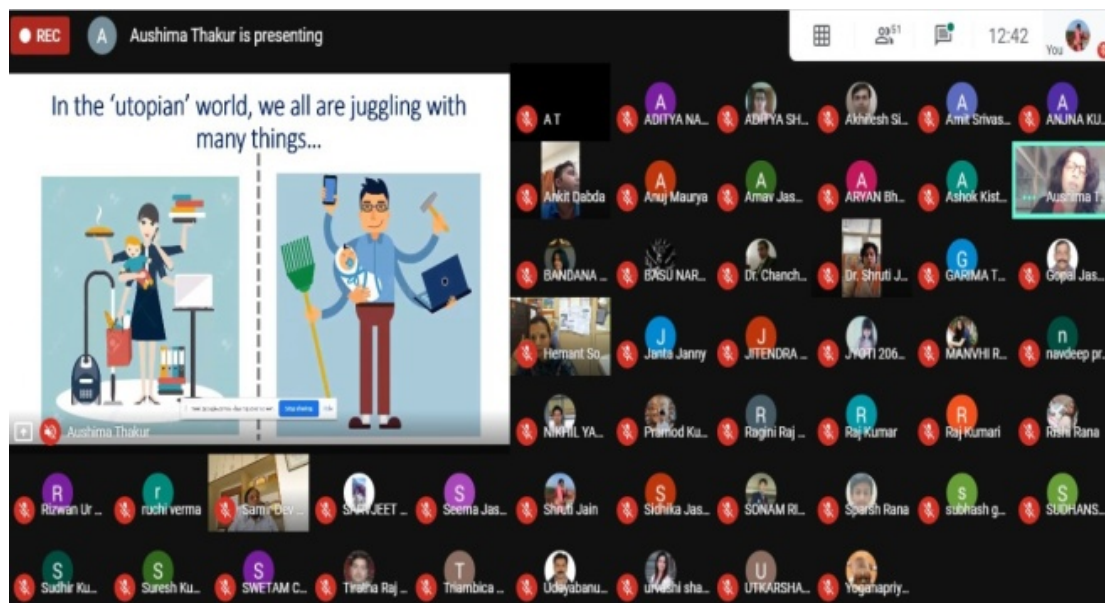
REC A Aushima Thakur is presenting

61 12:42 You

In the 'utopian' world, we all are juggling with many things...

Stop sharing

Aushima Thakur

A T
A ADITYA NA...
ADITYA SH...
Akhilesh Si...
A Amit Srivas...
A ANJNA KU...
Ankit Dabda
A Anuj Maurya
A Arnav Jas...
A ARYAN Bh...
A Ashok Kist...
Aushima T...
BANDANA ...
BASU NAR...
Dr. Chanch...
Dr. Shruti J...
G GARIMA T...
Gopal Jas...
Hemant So...
J Janta Janny
J JITENDRA ...
JYOTI 206...
MANVHI R...
n navdeep pr...
NIKHIL YA...
Pramod Ku...
R Ragini Raj ...
R Raj Kumar
R Raj Kumari
Rishi Rana
R Rizwan Ur ...
r ruchi verma
Samir Dev...
SARVJEET ...
S Seema Jas...
Shruti Jain
S Sidhika Jas...
SONAM RI...
Sparsh Rana
s subhash g...
S SUDHANS...
S Sudhir Ku...
S Suresh Ku...
S SWETAM C...
Tiratha Raj ...
T Triambica ...
Udayabanu...
urvashi sha...
U UTKARSHA...
Yoganapriy...